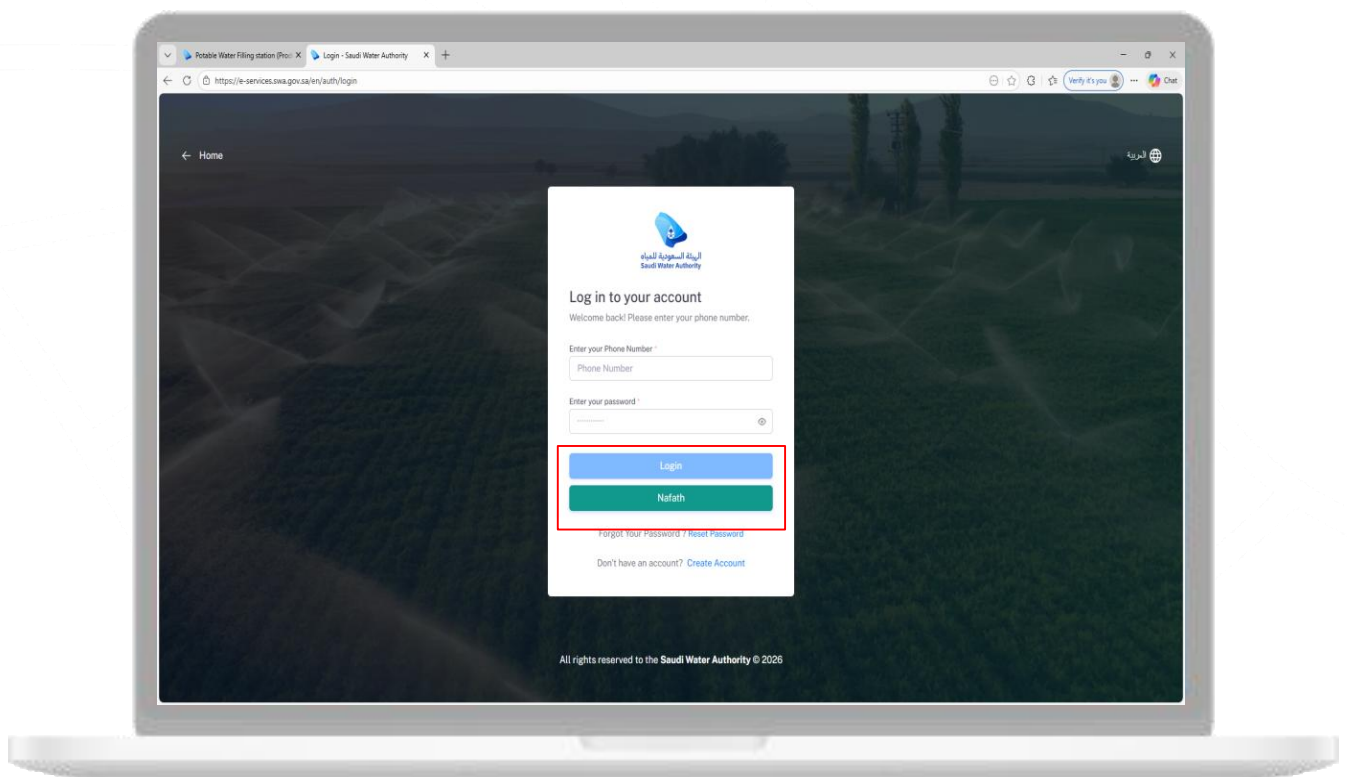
Potable Water Filling station (Prod X
Login - Saudi Water Authority X
https://e-services.swa.gov.sa/en/auth/login
Verify it's you
Chat

← Home

العربية

الهيئة السعودية للمياه
Saudi Water Authority

Log in to your account
Welcome back! Please enter your phone number.

Enter your Phone Number *
Phone Number

Enter your password *

Login
Nafath

Forgot Your Password ? Reset Password

Don't have an account? Create Account

All rights reserved to the Saudi Water Authority © 2026